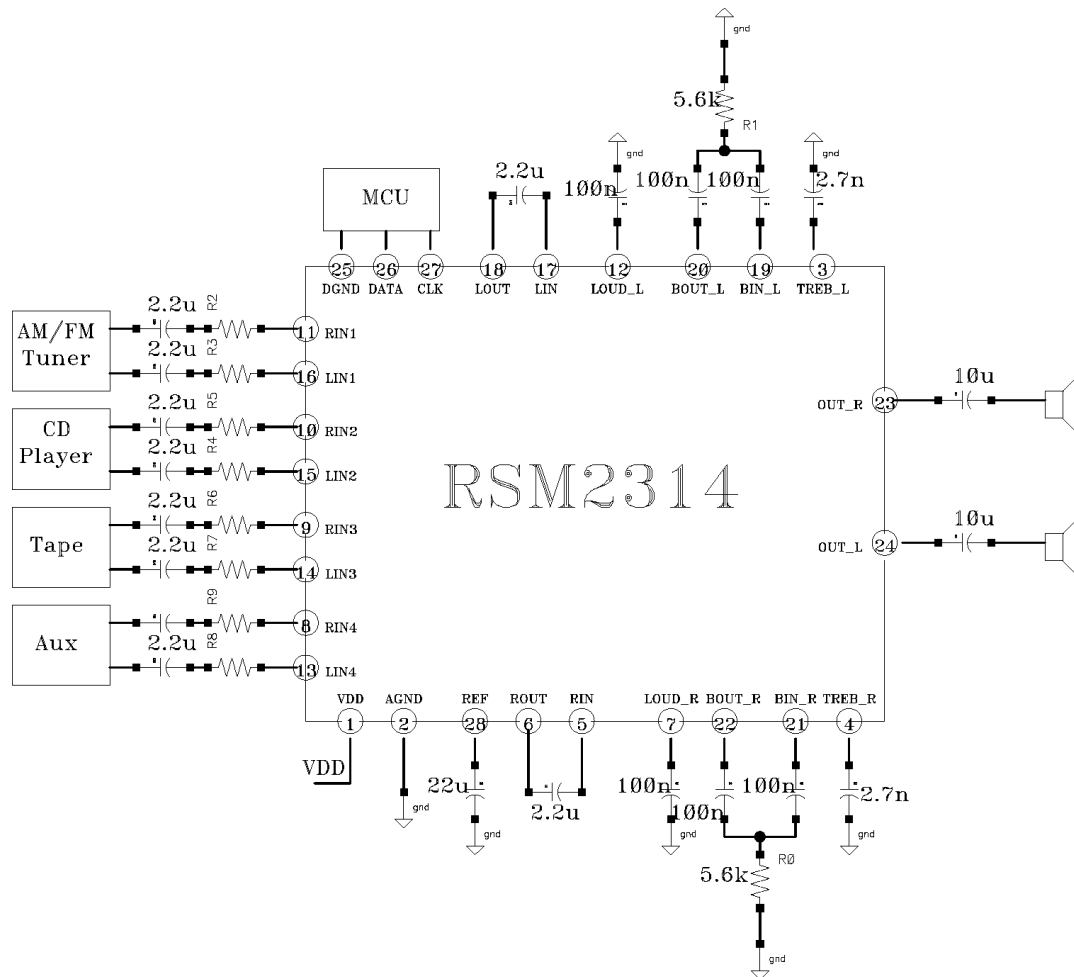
gnd
5.6k
R1
gnd
gnd
2.2u
100n
100n
100n
2.7n
MCU
25 DGND
26 DATA
27 CLK
18 LOUT
17 LIN
12 LOUD_L
20 BOUT_L
19 BIN_L
3 TREB_L

AM/FM Tuner
2.2u R2
11 RIN1
2.2u R3
16 LIN1
CD Player
2.2u R5
10 RIN2
2.2u R4
15 LIN2
Tape
2.2u R6
9 RIN3
2.2u R7
14 LIN3
Aux
R9
8 RIN4
2.2u R8
13 LIN4

RSM2314

OUT_R 23
10u
OUT_L 24
10u

VDD 1
AGND 2
REF 28
ROUT 6
RIN 5
LOUD_R 7
BOUT_R 22
BIN_R 21
TREB_R 4
VDD
gnd
22u
gnd
2.2u
100n
gnd
100n
100n
2.7n
gnd
R0
5.6k
gnd